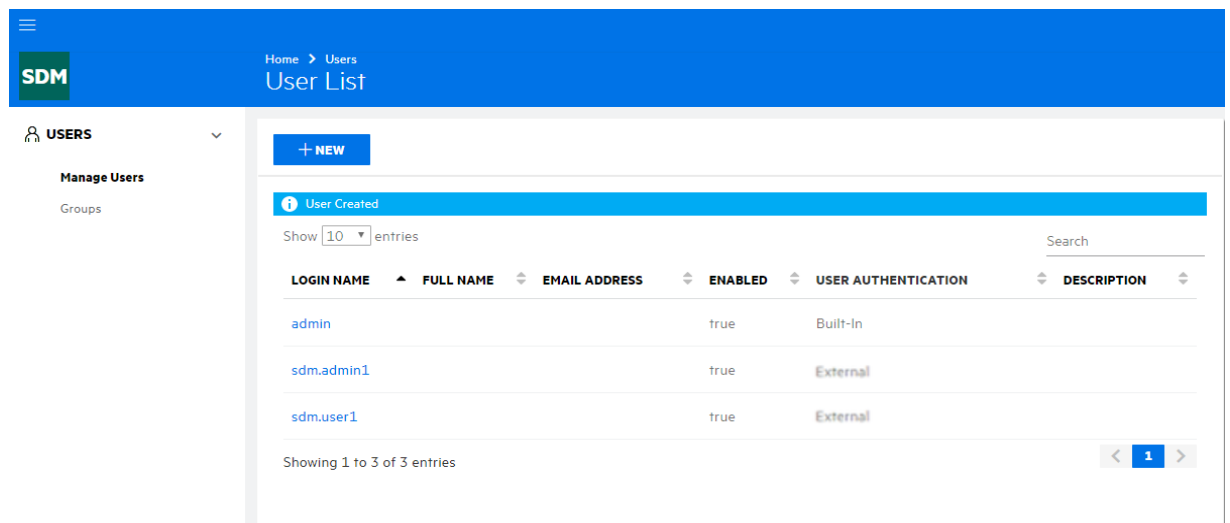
SDM

Home > Users
User List

USERS

Manage Users

Groups

+ NEW

User Created

Show 10 entries

Search

| LOGIN NAME | FULL NAME | EMAIL ADDRESS | ENABLED | USER AUTHENTICATION | DESCRIPTION |
|---|---|---|---|---|---|
| admin | | | true | Built-In | |
| sdm.admin1 | | | true | External | |
| sdm.user1 | | | true | External | |

Showing 1 to 3 of 3 entries

< 1 >